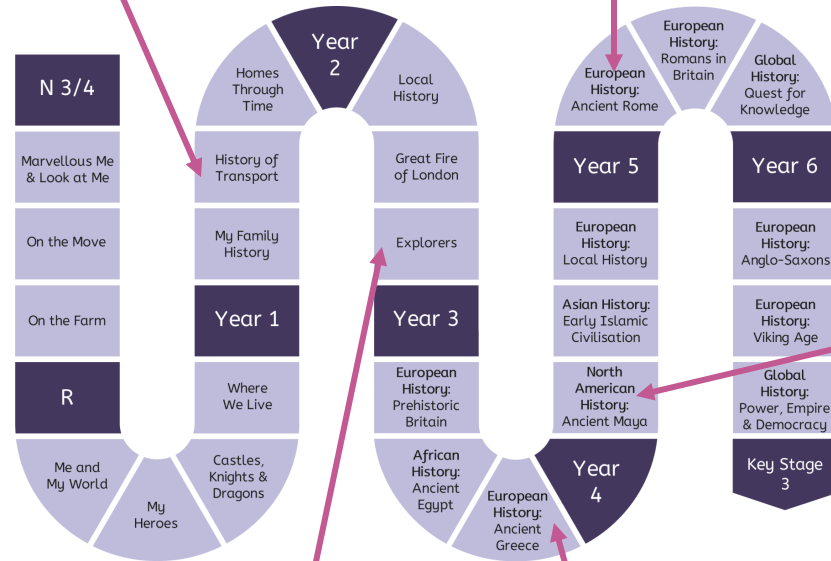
N 3/4

Marvellous Me & Look at Me

On the Move

On the Farm

R

Me and My World

My Heroes

Castles, Knights & Dragons

Where We Live

Year 1

My Family History

History of Transport

Homes Through Time

Year 2

Local History

Great Fire of London

Explorers

Year 3

European History: Prehistoric Britain

African History: Ancient Egypt

European History: Ancient Greece

Year 4

North American History: Ancient Maya

Asian History: Early Islamic Civilisation

European History: Local History

Year 5

European History: Ancient Rome

European History: Romans in Britain

Global History: Quest for Knowledge

Year 6

European History: Anglo-Saxons

European History: Viking Age

Global History: Power, Empire & Democracy

Key Stage 3